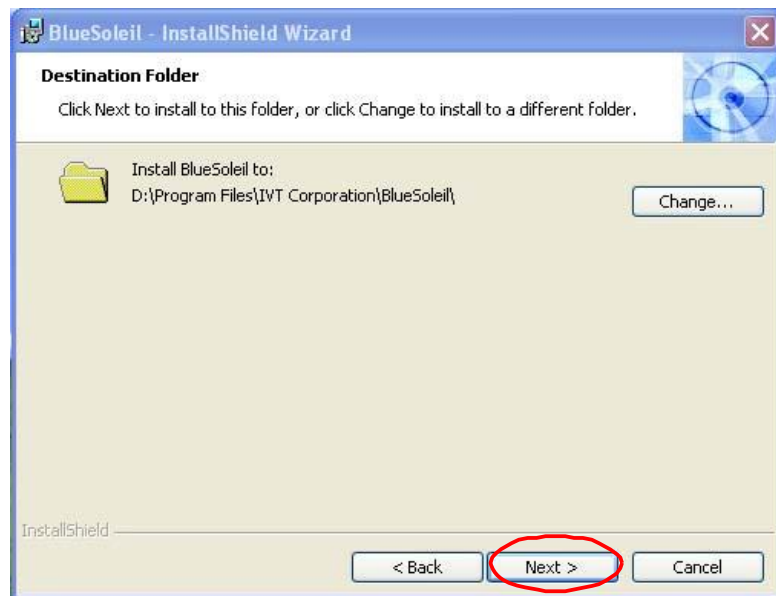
BlueSoleil - InstallShield Wizard

Destination Folder

Click Next to install to this folder, or click Change to install to a different folder.

Install BlueSoleil to:
D:\Program Files\IVT Corporation\BlueSoleil\

Change...

InstallShield

< Back

Next >

Cancel